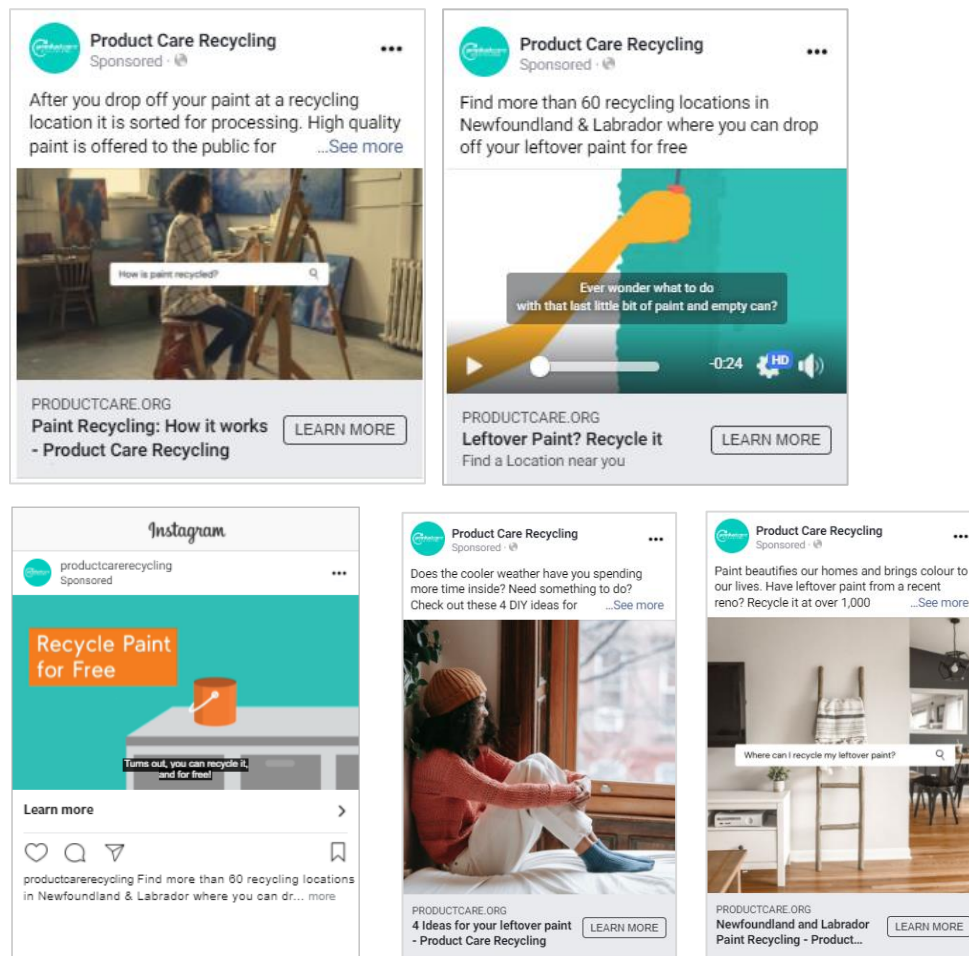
Product Care Recycling
Sponsored ·

After you drop off your paint at a recycling location it is sorted for processing. High quality paint is offered to the public for ...See more

How is paint recycled?

PRODUCTCARE.ORG
Paint Recycling: How it works - Product Care Recycling
LEARN MORE

Product Care Recycling
Sponsored ·

Find more than 60 recycling locations in Newfoundland & Labrador where you can drop off your leftover paint for free

Ever wonder what to do with that last little bit of paint and empty can?

-0:24 HD

PRODUCTCARE.ORG
Leftover Paint? Recycle it
Find a Location near you
LEARN MORE

Instagram
productcarerecycling
Sponsored

Recycle Paint for Free

Turns out, you can recycle it, and for free!

Learn more

productcarerecycling Find more than 60 recycling locations in Newfoundland & Labrador where you can dr... more

Product Care Recycling
Sponsored ·

Does the cooler weather have you spending more time inside? Need something to do? Check out these 4 DIY ideas for ...See more

PRODUCTCARE.ORG
4 Ideas for your leftover paint - Product Care Recycling
LEARN MORE

Product Care Recycling
Sponsored ·

Paint beautifies our homes and brings colour to our lives. Have leftover paint from a recent reno? Recycle it at over 1,000 ...See more

Where can I recycle my leftover paint?

PRODUCTCARE.ORG
Newfoundland and Labrador Paint Recycling - Product...
LEARN MORE